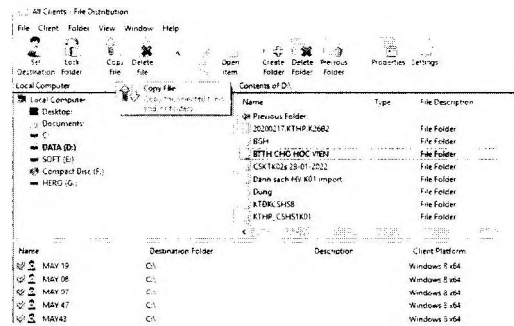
All Clients - File Distribution

File Client Folder View Window Help

Set Destination Lock Folder Copy File Delete File Open Item Create Folder Delete Folder Previous Folder Properties Settings

Local Computer

Local Computer
Desktop
Documents
C:
DATA (D:)
SOFT (E:)
Compact Disc (F:)
HERO (G:)

Copy File
Copy the selected file to all clients.

Contents of D:\

| Name | Type | File Description |
|---|---|---|
| Previous Folder | | |
| 20200217.KTHP.K26B2 | | File Folder |
| BSH | | File Folder |
| BTTH CHO HOC VIEN | | File Folder |
| CSKTK22a 28-01-2022 | | File Folder |
| Danh sach HV K01 import | | File Folder |
| Dung | | File Folder |
| KTDKLSHSB | | File Folder |
| KTHP_CSHS1K01 | | File Folder |

| Name | Destination Folder | Description | Client Platform |
|---|---|---|---|
| MAY 19 | C:\ | | Windows 8 x64 |
| MAY 08 | C:\ | | Windows 8 x64 |
| MAY 07 | C:\ | | Windows 8 x64 |
| MAY 47 | C:\ | | Windows 8 x64 |
| MAY43 | C:\ | | Windows 8 x64 |